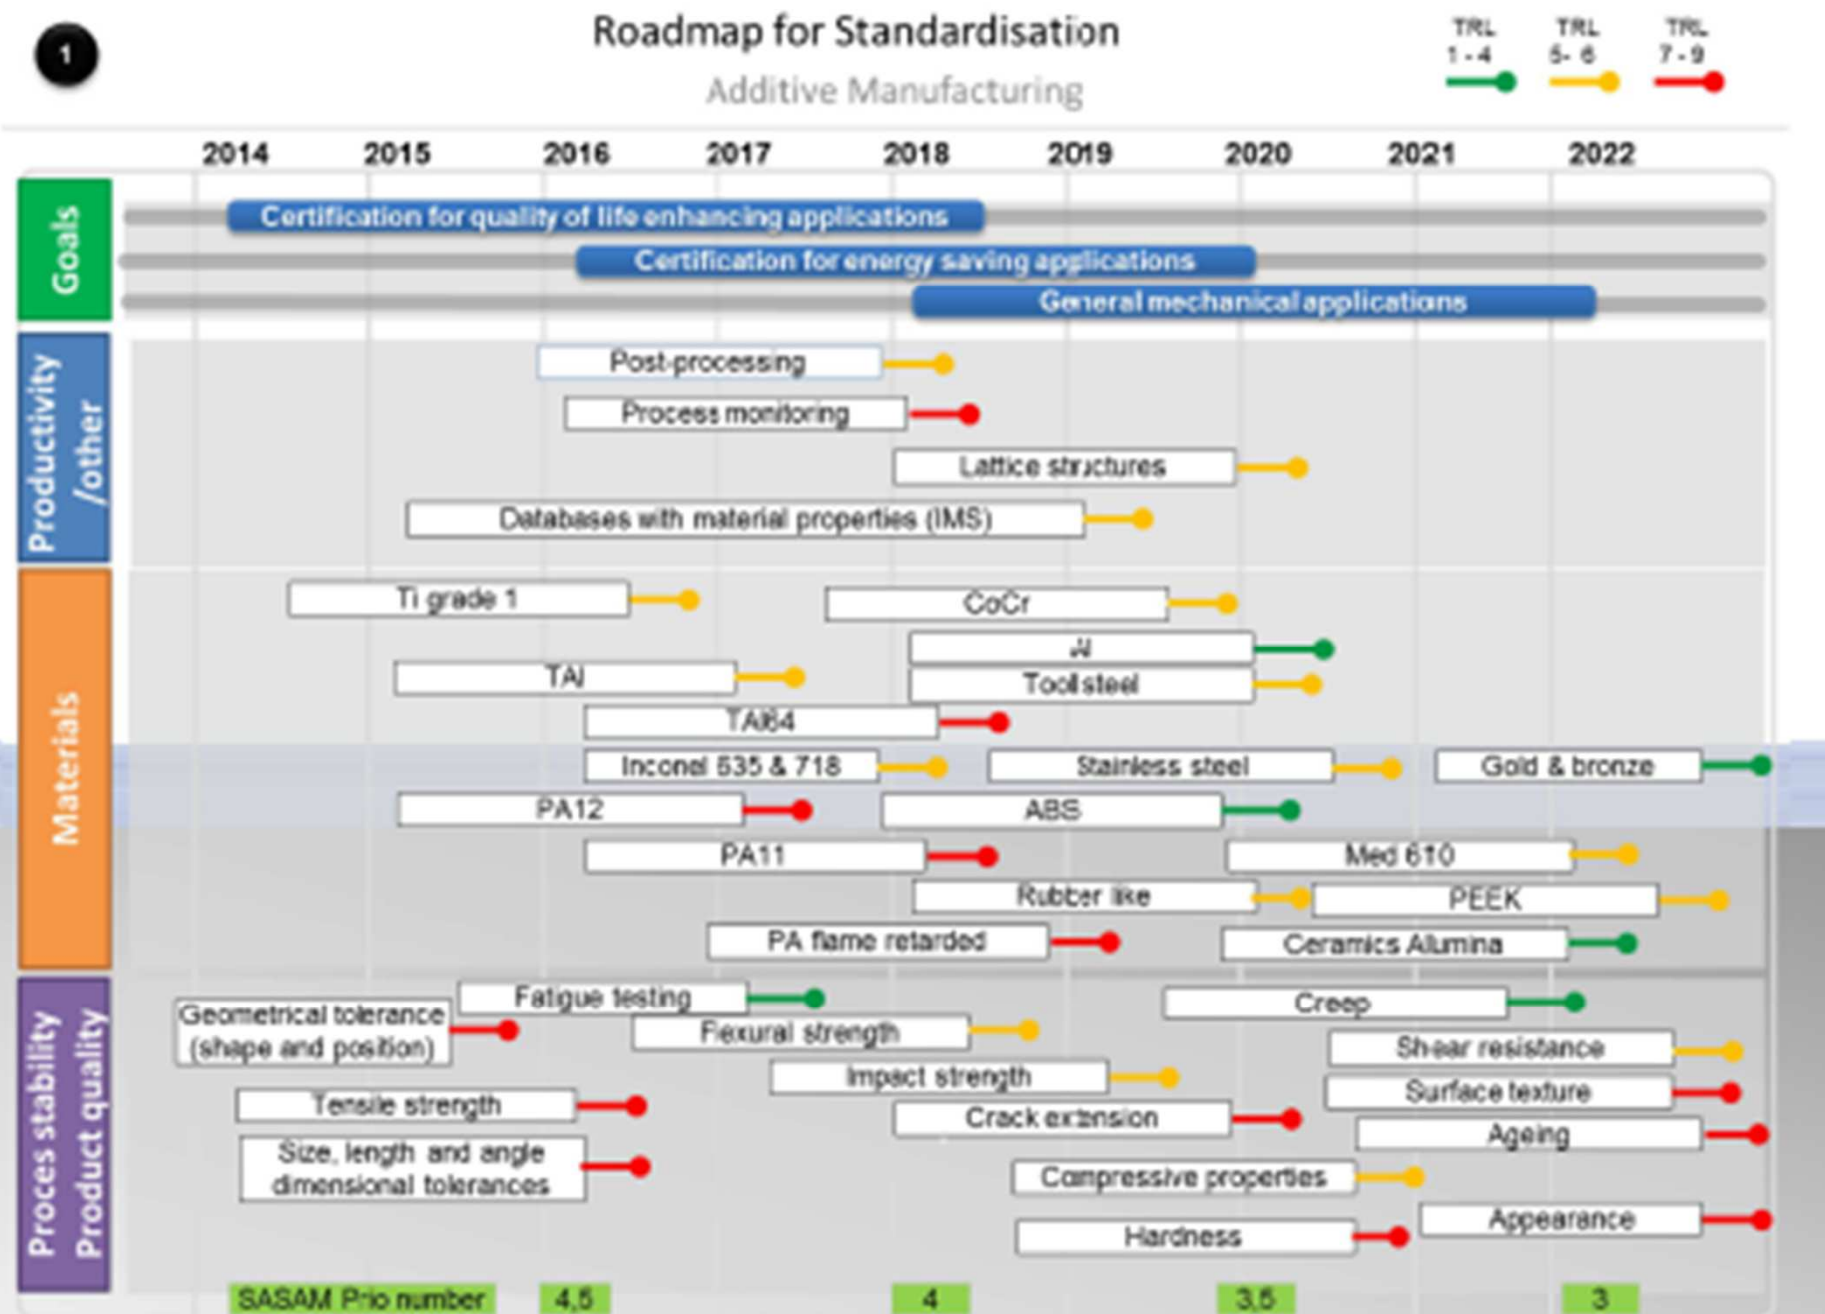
1

Roadmap for Standardisation

Additive Manufacturing

TRL 1 - 4   TRL 5 - 6   TRL 7 - 9

2014 2015 2016 2017 2018 2019 2020 2021 2022

Goals

Certification for quality of life enhancing applications

Certification for energy saving applications

General mechanical applications

Productivity /other

Post-processing

Process monitoring

Lattice structures

Databases with material properties (IMS)

Materials

Ti grade 1

CoCr

Al

TAI

Tool steel

TAl64

Inconel 635 & 718

Stainless steel

Gold & bronze

PA12

ABS

PA11

Med 610

Rubber like

PEEK

PA flame retarded

Ceramics Alumina

Proces stability Product quality

Fatigue testing

Creep

Geometrical tolerance (shape and position)

Flexural strength

Shear resistance

Impact strength

Surface texture

Tensile strength

Crack extension

Ageing

Size, length and angle dimensional tolerances

Compressive properties

Appearance

Hardness

SASAM Prio number   4,5   4   3,5   3